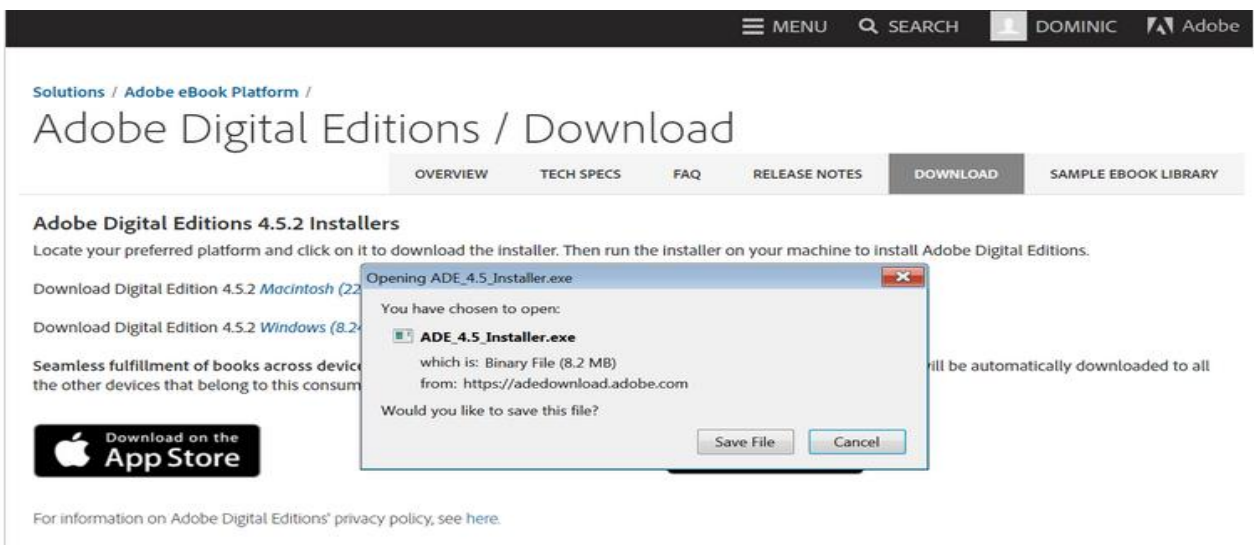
MENU SEARCH DOMINIC Adobe

Solutions / Adobe eBook Platform /

Adobe Digital Editions / Download

OVERVIEW TECH SPECS FAQ RELEASE NOTES DOWNLOAD SAMPLE EBOOK LIBRARY

Adobe Digital Editions 4.5.2 Installers

Locate your preferred platform and click on it to download the installer. Then run the installer on your machine to install Adobe Digital Editions.

Download Digital Edition 4.5.2 Macintosh (22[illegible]

Download Digital Edition 4.5.2 Windows (8.2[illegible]

Seamless fulfillment of books across devic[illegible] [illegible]ill be automatically downloaded to all the other devices that belong to this consum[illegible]

Opening ADE_4.5_Installer.exe

You have chosen to open:

ADE_4.5_Installer.exe

which is: Binary File (8.2 MB)

from: https://adedownload.adobe.com

Would you like to save this file?

Save File Cancel

Download on the App Store

For information on Adobe Digital Editions' privacy policy, see here.